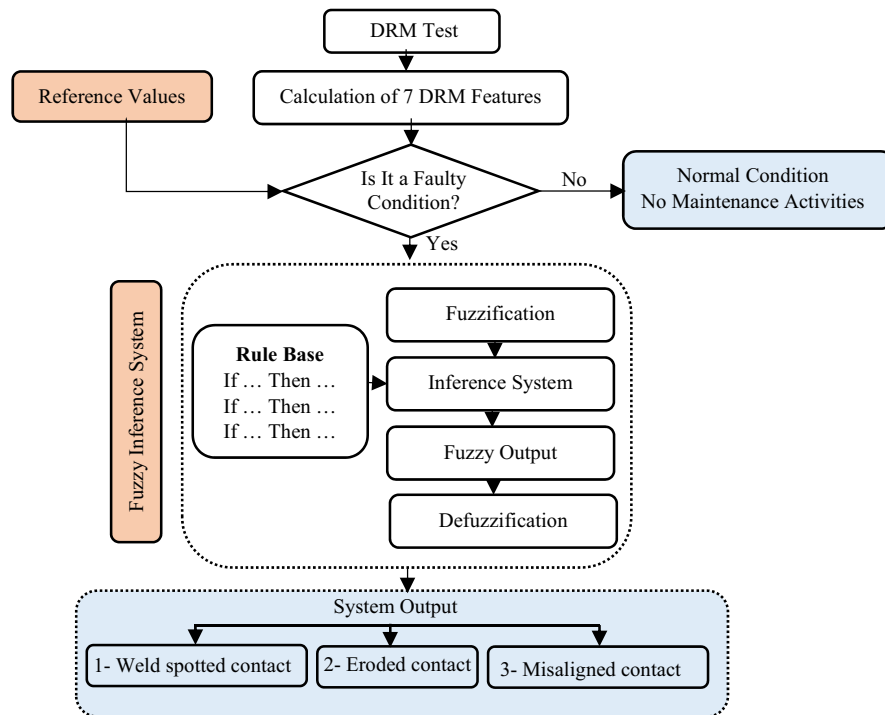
DRM Test

Reference Values

Calculation of 7 DRM Features

Is It a Faulty Condition?

No

Normal Condition
No Maintenance Activities

Yes

Fuzzy Inference System

Rule Base
If … Then …
If … Then …
If … Then …

Fuzzification

Inference System

Fuzzy Output

Defuzzification

System Output

1- Weld spotted contact

2- Eroded contact

3- Misaligned contact